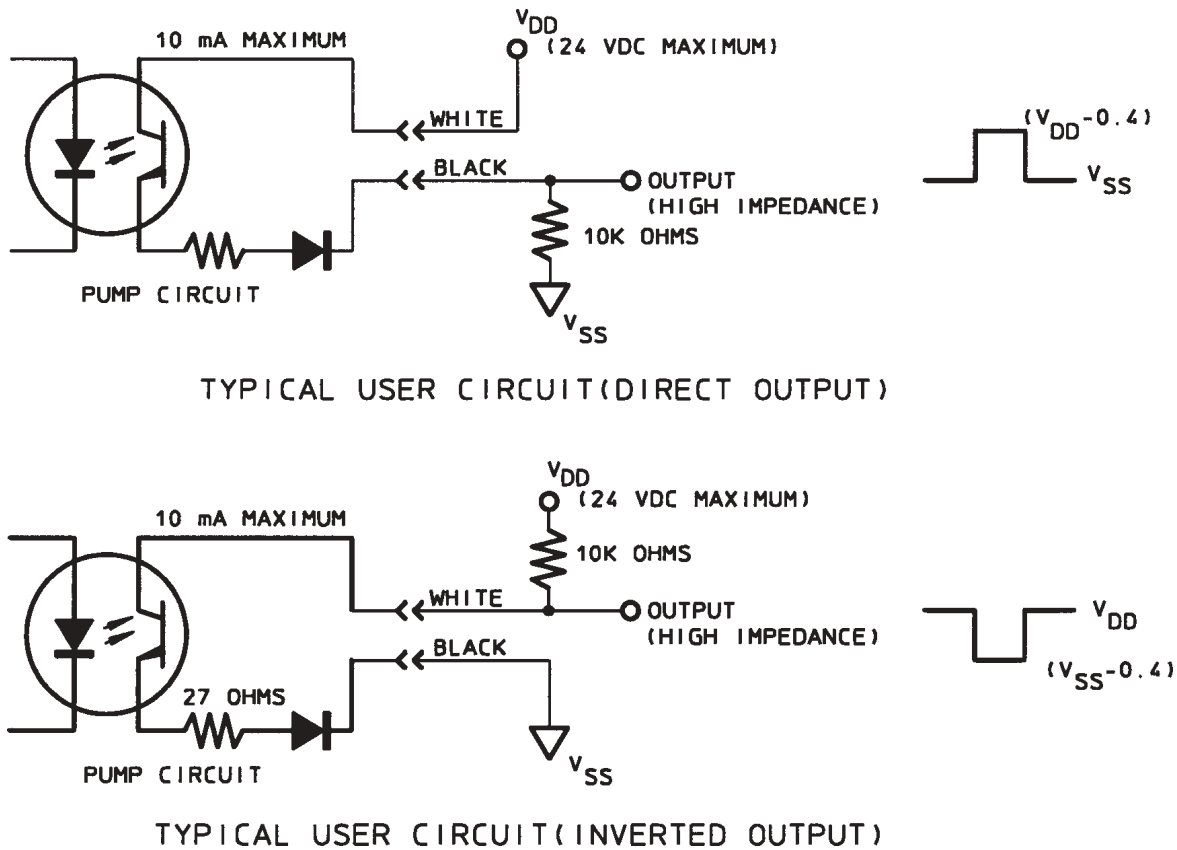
10 mA MAXIMUM

$V_{DD}$ (24 VDC MAXIMUM)

WHITE

BLACK

OUTPUT (HIGH IMPEDANCE)

10K OHMS

$V_{SS}$

PUMP CIRCUIT

$(V_{DD}-0.4)$

$V_{SS}$

TYPICAL USER CIRCUIT(DIRECT OUTPUT)

$V_{DD}$ (24 VDC MAXIMUM)

10 mA MAXIMUM

10K OHMS

WHITE

OUTPUT (HIGH IMPEDANCE)

BLACK

27 OHMS

PUMP CIRCUIT

$V_{SS}$

$V_{DD}$

$(V_{SS}-0.4)$

TYPICAL USER CIRCUIT(INVERTED OUTPUT)